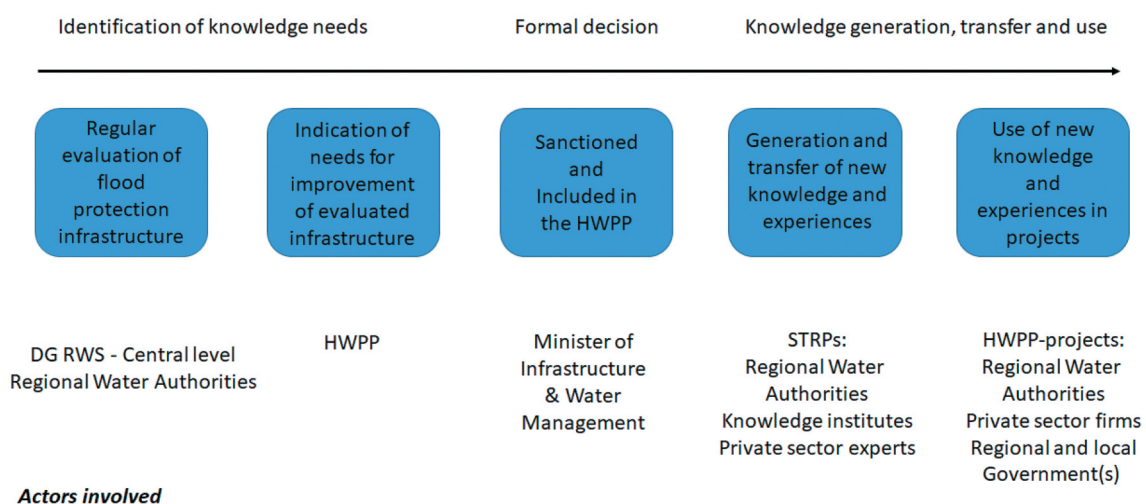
Identification of knowledge needs

Formal decision

Knowledge generation, transfer and use

Regular evaluation of flood protection infrastructure

Indication of needs for improvement of evaluated infrastructure

Sanctioned and Included in the HWPP

Generation and transfer of new knowledge and experiences

Use of new knowledge and experiences in projects

DG RWS - Central level
Regional Water Authorities

HWPP

Minister of Infrastructure & Water Management

STRPs:
Regional Water Authorities
Knowledge institutes
Private sector experts

HWPP-projects:
Regional Water Authorities
Private sector firms
Regional and local Government(s)

Actors involved